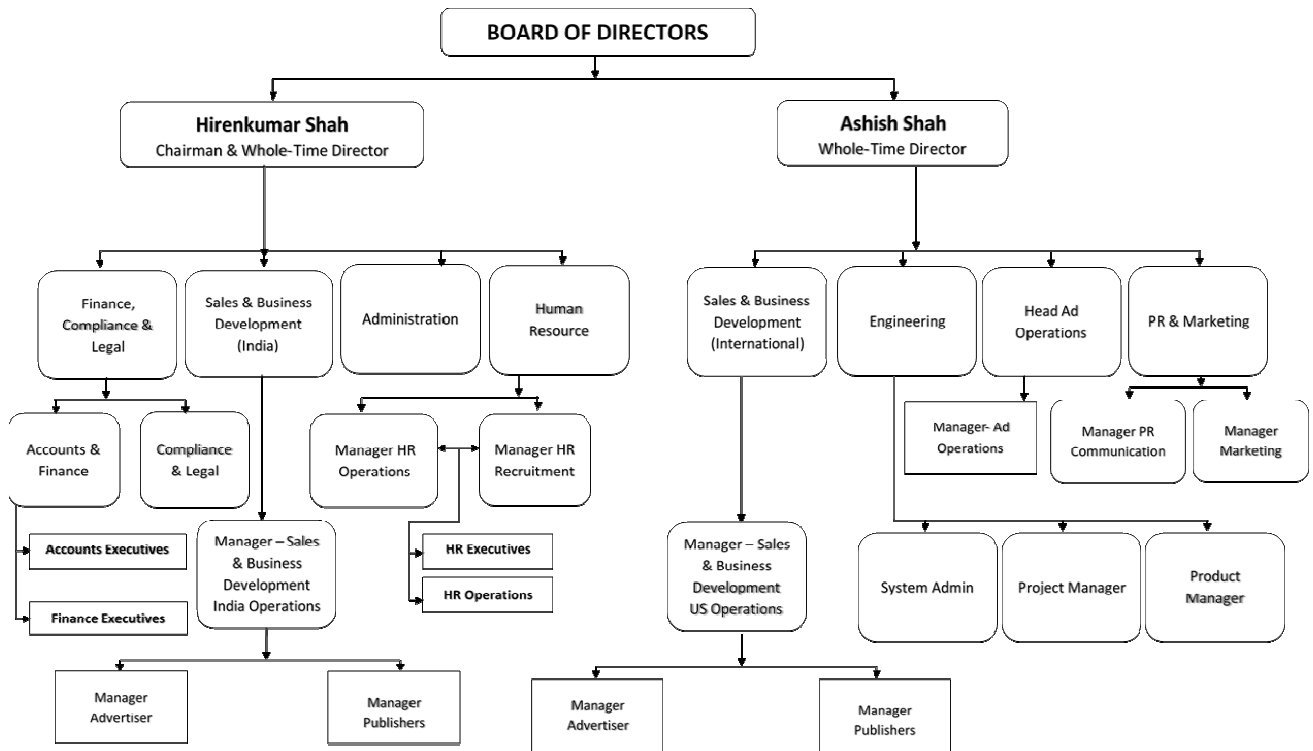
BOARD OF DIRECTORS

Hirenkumar Shah
Chairman & Whole-Time Director

Ashish Shah
Whole-Time Director

Finance, Compliance & Legal

Sales & Business Development (India)

Administration

Human Resource

Sales & Business Development (International)

Engineering

Head Ad Operations

PR & Marketing

Accounts & Finance

Compliance & Legal

Manager HR Operations

Manager HR Recruitment

Manager- Ad Operations

Manager PR Communication

Manager Marketing

Accounts Executives

Finance Executives

Manager – Sales & Business Development India Operations

HR Executives

HR Operations

Manager – Sales & Business Development US Operations

System Admin

Project Manager

Product Manager

Manager Advertiser

Manager Publishers

Manager Advertiser

Manager Publishers